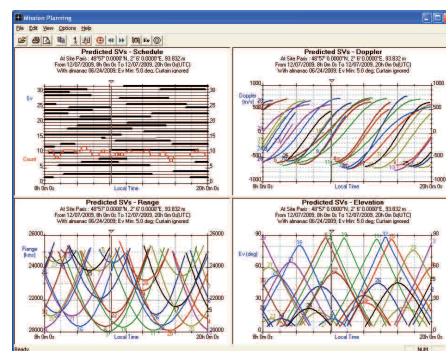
Mission Planning

File Edit View Options Help

Predicted SVs - Schedule

At Site Pass : 48°57' 0.0000"N, 2°6' 0.0000"E, 93.832 m
From 12/07/2009, 8h 0m 0s To 12/07/2009, 20h 0m 0s(UTC)
With almanac 06/24/2009; Ev Min: 5.0 deg; Curtain ignored

SV

Count

8h 0m 0s Local Time 20h 0m 0s

Predicted SVs - Doppler

At Site Pass : 48°57' 0.0000"N, 2°6' 0.0000"E, 93.832 m
From 12/07/2009, 8h 0m 0s To 12/07/2009, 20h 0m 0s(UTC)
With almanac 06/24/2009; Ev Min: 5.0 deg; Curtain ignored

Doppler (m/s)

1000

500

0

-500

-1000

8h 0m 0s Local Time 20h 0m 0s

Predicted SVs - Range

At Site Pass : 48°57' 0.0000"N, 2°6' 0.0000"E, 93.832 m
From 12/07/2009, 8h 0m 0s To 12/07/2009, 20h 0m 0s(UTC)
With almanac 06/24/2009; Ev Min: 5.0 deg; Curtain ignored

Range (km)

26000

24000

22000

20000

8h 0m 0s Local Time 20h 0m 0s

Predicted SVs - Elevation

At Site Pass : 48°57' 0.0000"N, 2°6' 0.0000"E, 93.832 m
From 12/07/2009, 8h 0m 0s To 12/07/2009, 20h 0m 0s(UTC)
With almanac 06/24/2009; Ev Min: 5.0 deg; Curtain ignored

Ev (deg)

90

80

60

40

20

0

8h 0m 0s Local Time 20h 0m 0s

Ready NUM